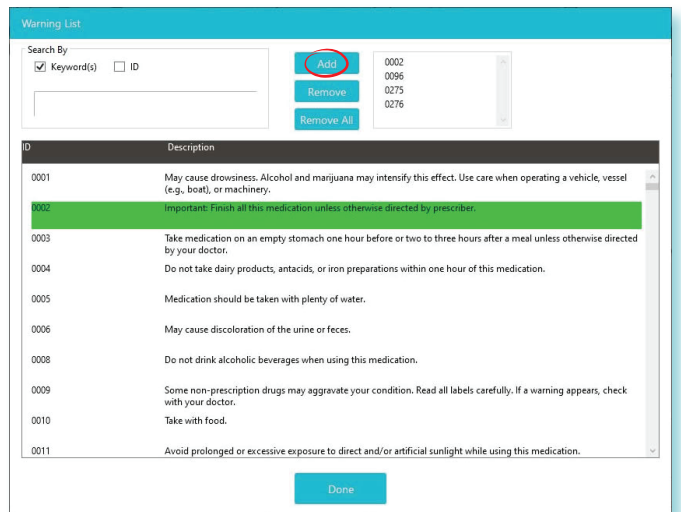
Warning List

Search By
Keyword(s) ID

Add
Remove
Remove All

0002
0096
0275
0276

| ID | Description |
|---|---|
| 0001 | May cause drowsiness. Alcohol and marijuana may intensify this effect. Use care when operating a vehicle, vessel (e.g., boat), or machinery. |
| 0002 | Important: Finish all this medication unless otherwise directed by prescriber. |
| 0003 | Take medication on an empty stomach one hour before or two to three hours after a meal unless otherwise directed by your doctor. |
| 0004 | Do not take dairy products, antacids, or iron preparations within one hour of this medication. |
| 0005 | Medication should be taken with plenty of water. |
| 0006 | May cause discoloration of the urine or feces. |
| 0008 | Do not drink alcoholic beverages when using this medication. |
| 0009 | Some non-prescription drugs may aggravate your condition. Read all labels carefully. If a warning appears, check with your doctor. |
| 0010 | Take with food. |
| 0011 | Avoid prolonged or excessive exposure to direct and/or artificial sunlight while using this medication. |

Done